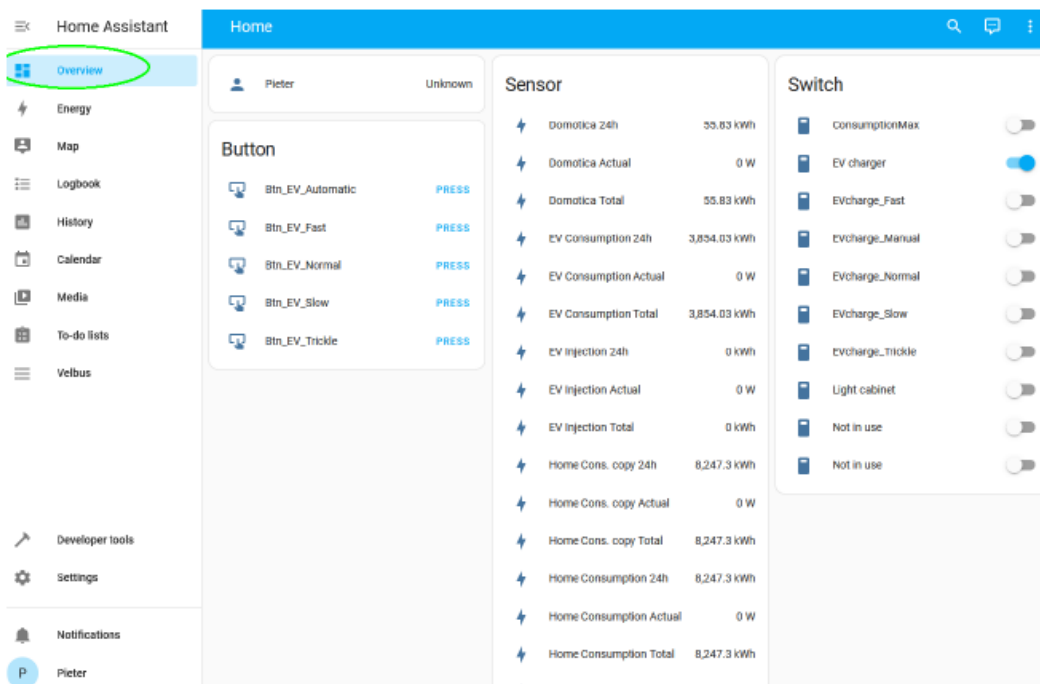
Home Assistant

Overview
Energy
Map
Logbook
History
Calendar
Media
To-do lists
Velbus

Developer tools
Settings

Notifications
P Pieter

Home

Pieter Unknown

Button

| | |
|---|---|
| Btn_EV_Automatic | PRESS |
| Btn_EV_Fast | PRESS |
| Btn_EV_Normal | PRESS |
| Btn_EV_Slow | PRESS |
| Btn_EV_Trickle | PRESS |

Sensor

| | |
|---|---|
| Domotica 24h | 55.83 kWh |
| Domotica Actual | 0 W |
| Domotica Total | 55.83 kWh |
| EV Consumption 24h | 3,854.03 kWh |
| EV Consumption Actual | 0 W |
| EV Consumption Total | 3,854.03 kWh |
| EV Injection 24h | 0 kWh |
| EV Injection Actual | 0 W |
| EV Injection Total | 0 kWh |
| Home Cons. copy 24h | 8,247.3 kWh |
| Home Cons. copy Actual | 0 W |
| Home Cons. copy Total | 8,247.3 kWh |
| Home Consumption 24h | 8,247.3 kWh |
| Home Consumption Actual | 0 W |
| Home Consumption Total | 8,247.3 kWh |

Switch

ConsumptionMax
EV charger
EVcharge_Fast
EVcharge_Manual
EVcharge_Normal
EVcharge_Slow
EVcharge_Trickle
Light cabinet
Not in use
Not in use